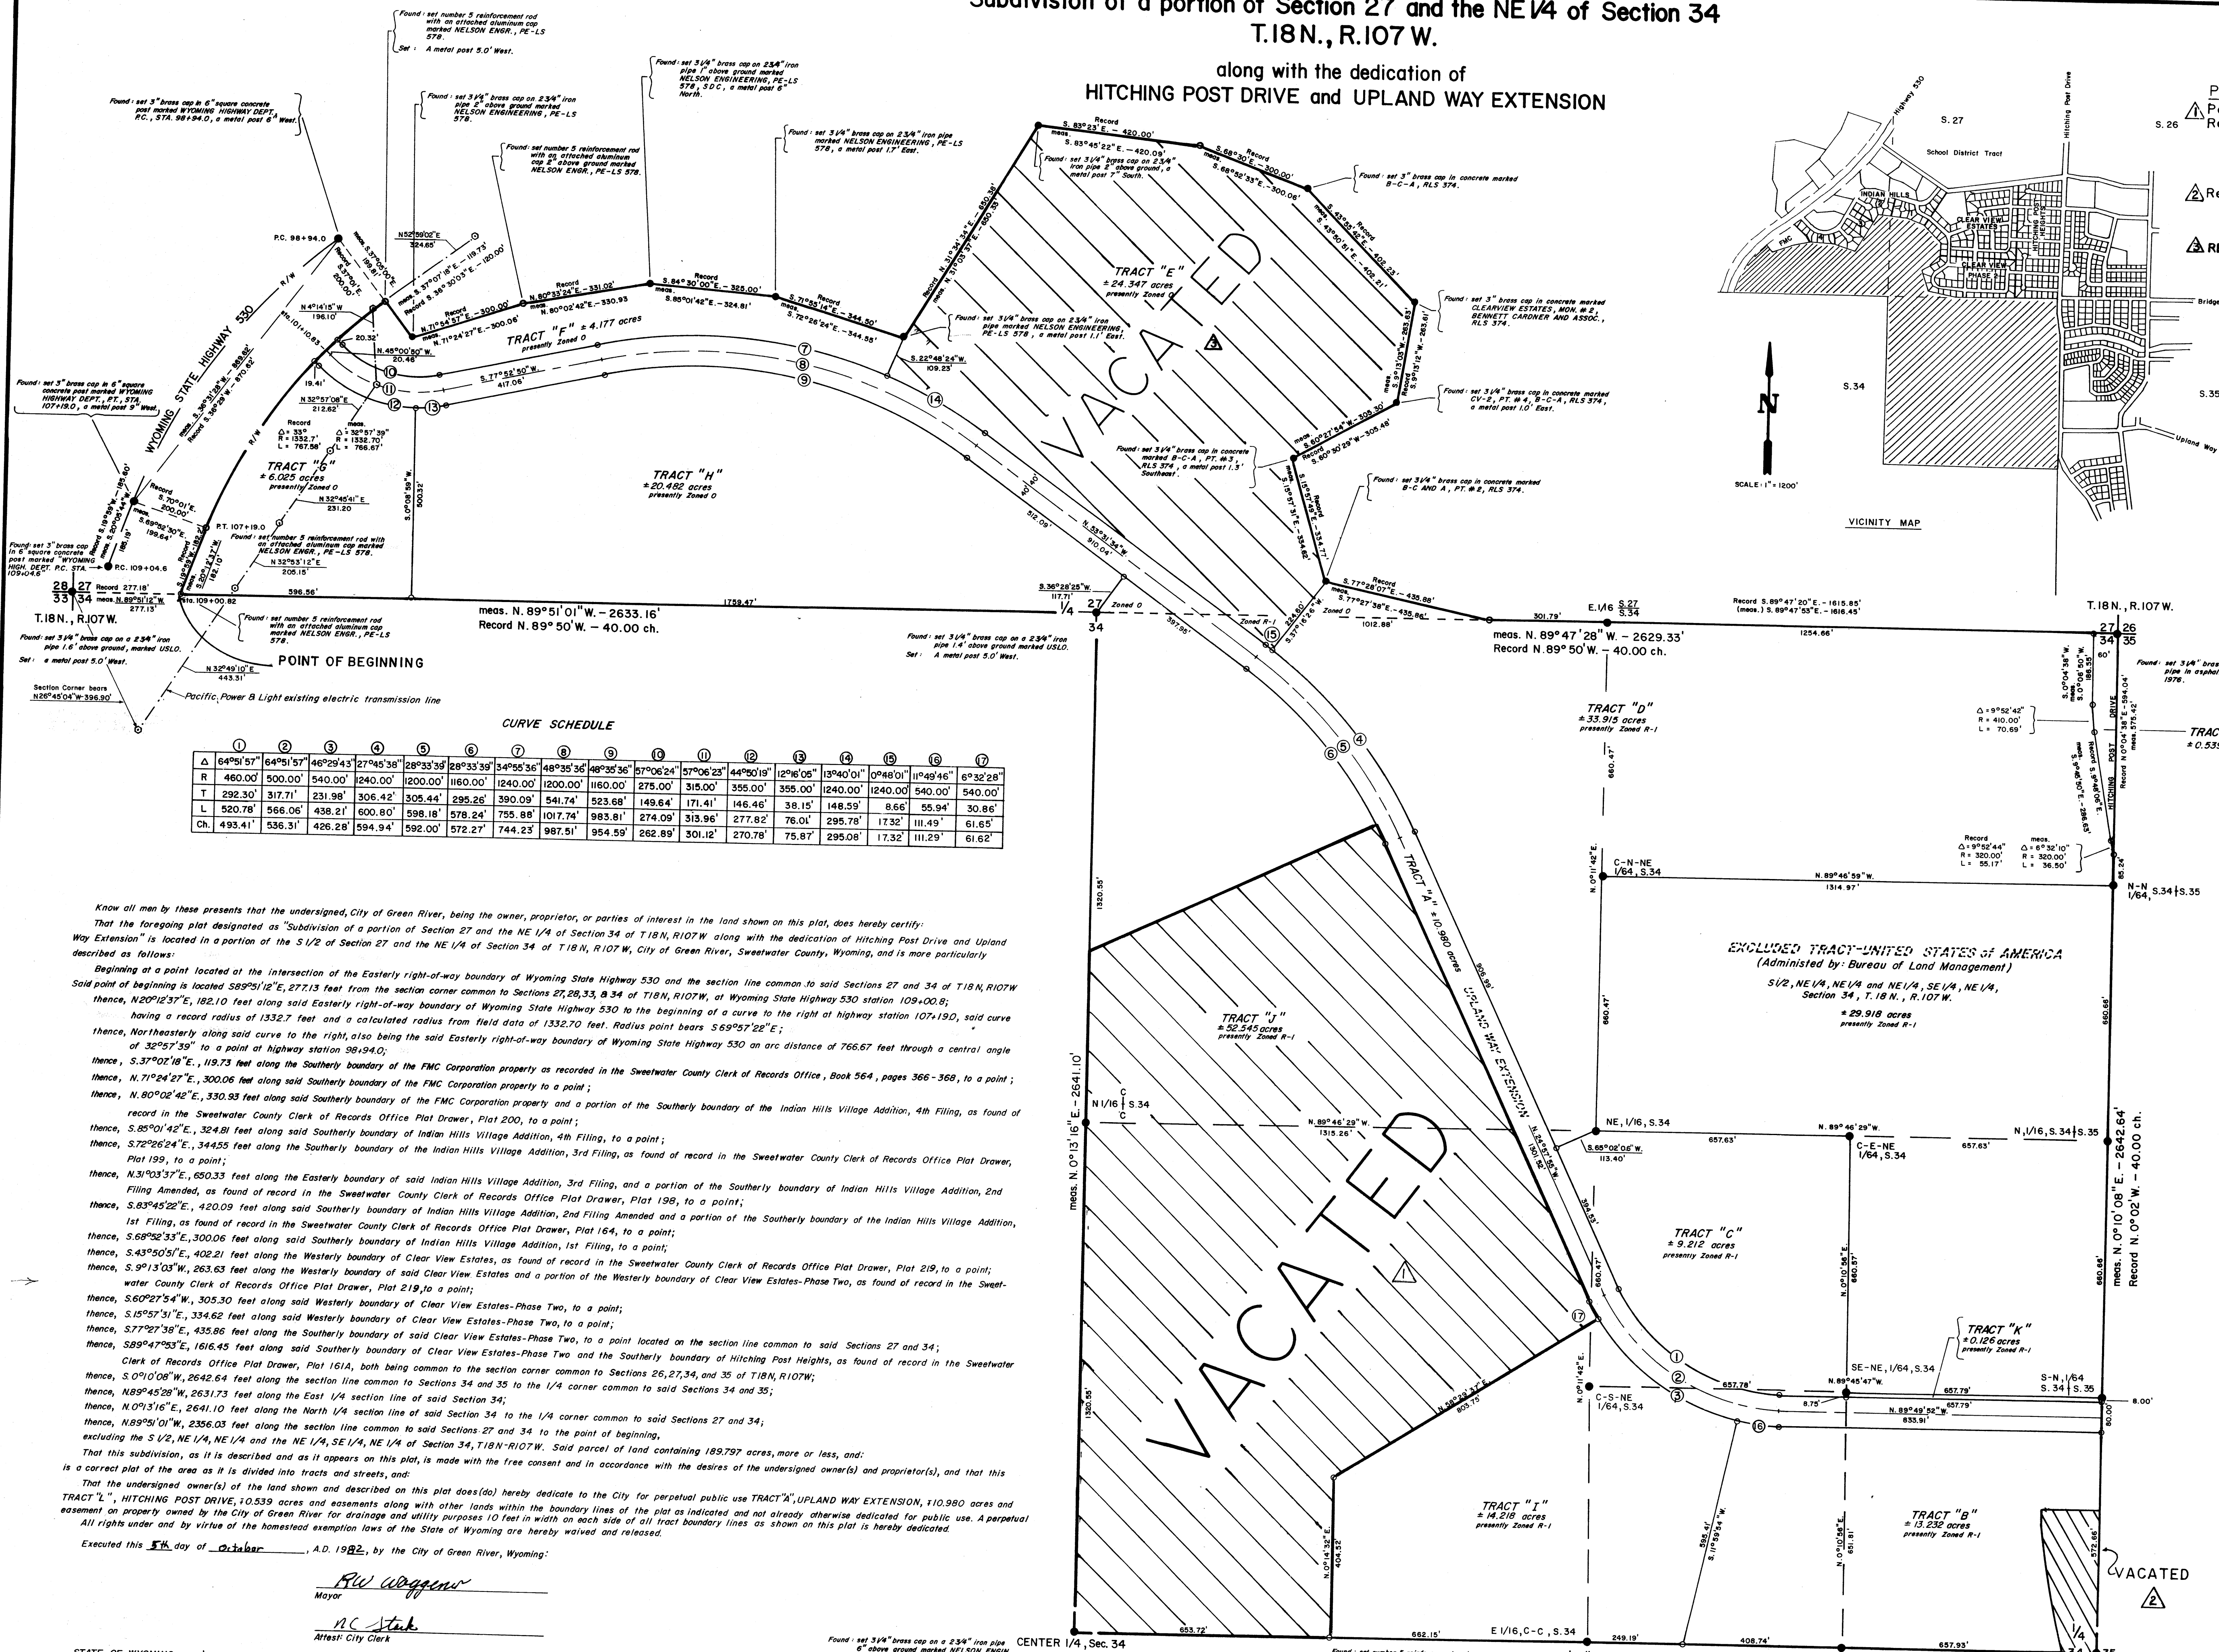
Subdivision of a portion of Section 27 and the NE1/4 of Section 34
T.18N., R.107W.
along with the dedication of
HITCHING POST DRIVE and UPLAND WAY EXTENSION

Found: set number 5 reinforcement rod with an attached aluminum cap marked NELSON ENGR., PE-LS 578.
Set: A metal post 5.0' West.

Found: set 3" brass cap in 6" square concrete post marked WYOMING HIGHWAY DEPT., P.C., STA. 98+94.0, a metal post 6" West.

Found: set 3 1/4" brass cap on 2 3/4" iron pipe 2" above ground marked NELSON ENGINEERING, PE-LS 578.

Found: set 3 1/4" brass cap on 2 3/4" iron pipe 1" above ground marked NELSON ENGINEERING, PE-LS 578, SDC, a metal post 6" North.

Found: set number 5 reinforcement rod with an attached aluminum cap 2" above ground marked NELSON ENGR., PE-LS 578.

Found: set 3 1/4" brass cap on 2 3/4" iron pipe marked NELSON ENGINEERING, PE-LS 578, a metal post 1.7' East.

Found: set 3" brass cap in concrete marked B-C-A, RLS 374.

Found: set 3" brass cap in concrete marked CLEARVIEW ESTATES, MON. #2, BENNETT CARDNER AND ASSOC., RLS 374.

Found: set 3 1/4" brass cap in concrete marked CV-2, PT. #4, B-C-A, RLS 374, a metal post 1.0' East.

Found: set 3 1/4" brass cap in concrete marked B-C AND A, PT. #2, RLS 374.

Found: set 3 1/4" brass cap in concrete marked B-C-A, PT. #3, RLS 374, a metal post 1.3' Southeast.

Found: set 3 1/4" brass cap on 2 3/4" iron pipe 2" above ground, a metal post 7" South.

Found: set 3 1/4" brass cap on 2 3/4" iron pipe marked NELSON ENGINEERING, PE-LS 578, a metal post 1.1' East.

Found: set 3" brass cap in 6" square concrete post marked WYOMING HIGHWAY DEPT., PT., STA. 107+19.0, a metal post 9" West.

Found: set 3" brass cap in 6" square concrete post marked "WYOMING HIGH. DEPT. P.C. STA. 109+04.6"

Found: set number 5 reinforcement rod with an attached aluminum cap marked NELSON ENGR., PE-LS 578.

Found: set 3 1/4" brass cap on a 2 3/4" iron pipe 1.6' above ground, marked USLO.
Set: a metal post 5.0' West.

Found: set number 5 reinforcement rod with an attached aluminum cap marked NELSON ENGR., PE-LS 578.

POINT OF BEGINNING

Section Corner bears N26°45'04"W-396.90'

Pacific Power & Light existing electric transmission line

Found: set 3 1/4" brass cap on a 2 3/4" iron pipe 1.4' above ground marked USLO.
Set: A metal post 5.0' West.

WYOMING STATE HIGHWAY 530

P.C. 98+94.0
P.T. 107+19.0
P.C. 109+04.6
Sta. 109+00.82

Record S.83°23'E. - 420.00'
meas. S.83°45'22"E. - 420.09'
Record S.68°30'E. - 300.00'
meas. S.68°52'33"E. - 300.06'
Record S.43°28'E. - 402.23'
meas. S.43°50'51"E. - 402.21'
Record S.9°13'03"W. - 263.61'
meas. S.9°13'12"W. - 263.63'
Record S.60°30'29"W. - 305.48'
meas. S.60°27'54"W. - 305.30'
Record S.15°57'49"E. - 334.77'
meas. S.15°57'31"E. - 334.62'
Record S.77°28'07"E. - 435.88'
meas. S.77°27'38"E. - 435.86'
Record N.31°34'34"E. - 650.35'
meas. N.31°03'37"E. - 650.33'
Record S.71°55'14"E. - 344.50'
meas. S.72°26'24"E. - 344.55'
Record S.84°30'00"E. - 325.00'
meas. S.85°01'42"E. - 324.81'
Record N.80°33'24"E. - 331.02'
meas. N.80°02'42"E. - 330.93
Record N.71°54'57"E. - 300.00'
meas. N.71°24'27"E. - 300.06'
Record S.38°30'03"E. - 120.00'
meas. S.37°07'18"E. - 119.73'
N52°59'02"E 324.65'
N.4°14'15"W 196.10'
N.48°00'50"W. 20.46'
S.77°52'50"W. 417.06'
N.32°57'08"E 212.62'
S.22°48'24"W. 109.23'
N.32°45'41"E 231.20
N.32°53'12"E 205.15'
N.32°49'10"E 443.31'
S.70°01'E. 200.00'
S.69°52'30"E. 199.64'
S.0°08'39"W. 500.32'
N.53°31'34"W. 910.04'
S.36°28'25"W. 117.71'
Record N.89°51'12"W. 277.13'
Record 277.18'
Record Δ = 33° R = 1332.7' L = 767.58'
meas. Δ = 32°57'39" R = 1332.70' L = 766.67'

TRACT "E" ± 24.347 acres presently Zoned O
TRACT "F" ± 4.177 acres presently Zoned O
TRACT "G" ± 6.025 acres presently Zoned O
TRACT "H" ± 20.482 acres presently Zoned O
VACATED

meas. N. 89°51'01"W. - 2633.16'
Record N. 89°50'W. - 40.00 ch.
1759.47'
596.56'
28 27 / 33 34
T.18N., R.107W.
27 / 34
1/4
Zoned O
Zoned R-1
397.95'
512.09'
1012.88'
301.79'
E.1/16 S.27/S.34
meas. N. 89°47'28"W. - 2629.33'
Record N.89°50'W. - 40.00 ch.
Record S.89°47'20"E. - 1615.85' (meas.) S.89°47'53"E. - 1616.45'
1254.66'
T.18N., R.107W.
27 26 / 34 35
Found: set 3 1/4" brass pipe in asphalt 1976.

VICINITY MAP
SCALE: 1" = 1200'
S.27 S.26 S.34 S.35
School District Tract
INDIAN HILLS
CLEAR VIEW ESTATES
CLEAR VIEW PHASE 2
HITCHING POST HEIGHTS
FMC
Highway 530
Hitching Post Drive
Upland Way
Bridge

CURVE SCHEDULE

| | ① | ② | ③ | ④ | ⑤ | ⑥ | ⑦ | ⑧ | ⑨ | ⑩ | ⑪ | ⑫ | ⑬ | ⑭ | ⑮ | ⑯ | ⑰ |
|---|---|---|---|---|---|---|---|---|---|---|---|---|---|---|---|---|---|
| Δ | 64°51'57" | 64°51'57" | 46°29'43" | 27°45'38" | 28°33'39" | 28°33'39" | 34°55'36" | 48°35'36" | 48°35'36" | 57°06'24" | 57°06'23" | 44°50'19" | 12°16'05" | 13°40'01" | 0°48'01" | 11°49'46" | 6°32'28" |
| R | 460.00' | 500.00' | 540.00' | 1240.00' | 1200.00' | 1160.00' | 1240.00' | 1200.00' | 1160.00' | 275.00' | 315.00' | 355.00' | 355.00' | 1240.00' | 1240.00' | 540.00' | 540.00' |
| T | 292.30' | 317.71' | 231.98' | 306.42' | 305.44' | 295.26' | 390.09' | 541.74' | 523.68' | 149.64' | 171.41' | 146.46' | 38.15' | 148.59' | 8.66' | 55.94' | 30.86' |
| L | 520.78' | 566.06' | 438.21' | 600.80' | 598.18' | 578.24' | 755.88' | 1017.74' | 983.81' | 274.09' | 313.96' | 277.82' | 76.01' | 295.78' | 17.32' | 111.49' | 61.65' |
| Ch. | 493.41' | 536.31' | 426.28' | 594.94' | 592.00' | 572.27' | 744.23' | 987.51' | 954.59' | 262.89' | 301.12' | 270.78' | 75.87' | 295.08' | 17.32' | 111.29' | 61.62' |

Know all men by these presents that the undersigned, City of Green River, being the owner, proprietor, or parties of interest in the land shown on this plat, does hereby certify:

That the foregoing plat designated as "Subdivision of a portion of Section 27 and the NE 1/4 of Section 34 of T18N, R107W along with the dedication of Hitching Post Drive and Upland Way Extension" is located in a portion of the S 1/2 of Section 27 and the NE 1/4 of Section 34 of T18N, R107W, City of Green River, Sweetwater County, Wyoming, and is more particularly described as follows:

Beginning at a point located at the intersection of the Easterly right-of-way boundary of Wyoming State Highway 530 and the section line common to said Sections 27 and 34 of T18N, R107W
Said point of beginning is located S89°51'12"E, 277.13 feet from the section corner common to Sections 27, 28, 33, & 34 of T18N, R107W, at Wyoming State Highway 530 station 109+00.8;
thence, N20°12'37"E, 182.10 feet along said Easterly right-of-way boundary of Wyoming State Highway 530 to the beginning of a curve to the right at highway station 107+19.0, said curve having a record radius of 1332.7 feet and a calculated radius from field data of 1332.70 feet. Radius point bears S69°57'22"E;
thence, Northeasterly along said curve to the right, also being the said Easterly right-of-way boundary of Wyoming State Highway 530 an arc distance of 766.67 feet through a central angle of 32°57'39" to a point at highway station 98+94.0;
thence, S.37°07'18"E., 119.73 feet along the Southerly boundary of the FMC Corporation property as recorded in the Sweetwater County Clerk of Records Office, Book 564, pages 366-368, to a point;
thence, N.71°24'27"E., 300.06 feet along said Southerly boundary of the FMC Corporation property to a point;
thence, N.80°02'42"E., 330.93 feet along said Southerly boundary of the FMC Corporation property and a portion of the Southerly boundary of the Indian Hills Village Addition, 4th Filing, as found of record in the Sweetwater County Clerk of Records Office Plat Drawer, Plat 200, to a point;
thence, S.85°01'42"E., 324.81 feet along said Southerly boundary of Indian Hills Village Addition, 4th Filing, to a point;
thence, S.72°26'24"E., 344.55 feet along the Southerly boundary of the Indian Hills Village Addition, 3rd Filing, as found of record in the Sweetwater County Clerk of Records Office Plat Drawer, Plat 199, to a point;
thence, N.31°03'37"E., 650.33 feet along the Easterly boundary of said Indian Hills Village Addition, 3rd Filing, and a portion of the Southerly boundary of Indian Hills Village Addition, 2nd Filing Amended, as found of record in the Sweetwater County Clerk of Records Office Plat Drawer, Plat 198, to a point;
thence, S.83°45'22"E., 420.09 feet along said Southerly boundary of Indian Hills Village Addition, 2nd Filing Amended and a portion of the Southerly boundary of the Indian Hills Village Addition, 1st Filing, as found of record in the Sweetwater County Clerk of Records Office Plat Drawer, Plat 164, to a point;
thence, S.68°52'33"E., 300.06 feet along said Southerly boundary of Indian Hills Village Addition, 1st Filing, to a point;
thence, S.43°50'51"E., 402.21 feet along the Westerly boundary of Clear View Estates, as found of record in the Sweetwater County Clerk of Records Office Plat Drawer, Plat 219, to a point;
thence, S.9°13'03"W., 263.63 feet along the Westerly boundary of said Clear View Estates and a portion of the Westerly boundary of Clear View Estates-Phase Two, as found of record in the Sweetwater County Clerk of Records Office Plat Drawer, Plat 219, to a point;
thence, S.60°27'54"W., 305.30 feet along said Westerly boundary of Clear View Estates-Phase Two, to a point;
thence, S.15°57'31"E., 334.62 feet along said Westerly boundary of Clear View Estates-Phase Two, to a point;
thence, S.77°27'38"E., 435.86 feet along the Southerly boundary of said Clear View Estates-Phase Two, to a point located on the section line common to said Sections 27 and 34;
thence, S89°47'53"E, 1616.45 feet along said Southerly boundary of Clear View Estates-Phase Two and the Southerly boundary of Hitching Post Heights, as found of record in the Sweetwater Clerk of Records Office Plat Drawer, Plat 161A, both being common to the section corner common to Sections 26, 27, 34, and 35 of T18N, R107W;
thence, S 0°10'08"W, 2642.64 feet along the section line common to Sections 34 and 35 to the 1/4 corner common to said Sections 34 and 35;
thence, N89°45'28"W, 2631.73 feet along the East 1/4 section line of said Section 34;
thence, N.0°13'16"E, 2641.10 feet along the North 1/4 section line of said Section 34 to the 1/4 corner common to said Sections 27 and 34;
thence, N.89°51'01"W, 2356.03 feet along the section line common to said Sections 27 and 34 to the point of beginning,
excluding the S 1/2, NE 1/4, NE 1/4 and the NE 1/4, SE 1/4, NE 1/4 of Section 34, T18N-R107W. Said parcel of land containing 189.797 acres, more or less, and:

That this subdivision, as it is described and as it appears on this plat, is made with the free consent and in accordance with the desires of the undersigned owner(s) and proprietor(s), and that this is a correct plat of the area as it is divided into tracts and streets, and:

That the undersigned owner(s) of the land shown and described on this plat does(do) hereby dedicate to the City for perpetual public use TRACT "A", UPLAND WAY EXTENSION, ±10.980 acres and TRACT "L", HITCHING POST DRIVE, ±0.539 acres and easements along with other lands within the boundary lines of the plat as indicated and not already otherwise dedicated for public use. A perpetual easement on property owned by the City of Green River for drainage and utility purposes 10 feet in width on each side of all tract boundary lines as shown on this plat is hereby dedicated.

All rights under and by virtue of the homestead exemption laws of the State of Wyoming are hereby waived and released.

Executed this 5th day of October, A.D. 1982, by the City of Green River, Wyoming:

RW Waggener
Mayor

RC Stark
Attest: City Clerk

STATE OF WYOMING

TRACT "D" ± 33.915 acres presently Zoned R-1
TRACT "A" ± 10.980 acres
UPLAND WAY EXTENSION
TRACT "J" ± 52.545 acres presently Zoned R-1
VACATED
EXCLUDED TRACT-UNITED STATES of AMERICA
(Administed by: Bureau of Land Management)
S1/2, NE1/4, NE1/4 and NE1/4, SE1/4, NE1/4, Section 34, T.18N., R.107W.
± 29.918 acres presently Zoned R-1
TRACT "C" ± 9.212 acres presently Zoned R-1
TRACT "K" ± 0.126 acres presently Zoned R-1
TRACT "I" ± 14.218 acres presently Zoned R-1
TRACT "B" ± 13.232 acres presently Zoned R-1
TRACT ± 0.53
VACATED
HITCHING POST DRIVE

Δ = 9°52'42" R = 410.00' L = 70.69'
Record Δ = 9°52'44" R = 320.00' L = 55.17'
meas. Δ = 6°32'10" R = 320.00' L = 36.50'
C-N-NE 1/64, S.34
N.89°46'59"W. 1314.97'
N-N 1/64, S.34|S.35
N 1/16 C/C S.34
N.89°46'29"W. 1315.26'
NE, 1/16, S.34
N.89°46'29"W.
657.63'
N, 1/16, S.34|S.35
C-E-NE 1/64, S.34
S.65°02'06"W. 113.40'
SE-NE, 1/64, S.34
N.89°45'47"W.
657.78'
657.79'
S-N, 1/64 S.34|S.35
C-S-NE 1/64, S.34
N.89°49'52"W. 833.91'
8.75'
8.00'
80.00'
N.58°29'47"E. 803.75
meas. N.0°13'16"E. - 2641.10'
1320.55'
meas. N.0°10'08"E. - 2642.64'
Record N.0°02'W. - 40.00 ch.
660.47'
660.66'
660.57'
651.81'
572.66'
595.41'
S.11°59'54"W.
N.0°14'32"E. 404.32'
CENTER 1/4, Sec. 34
653.72'
662.15'
E 1/16, C-C, S.34
249.19'
408.74'
657.93'
1/4
Found: set 3 1/4" brass cap on a 2 3/4" iron pipe 6" above ground marked NELSON ENGIN
Found: set number 5 reinf
P
Re
Re
RE